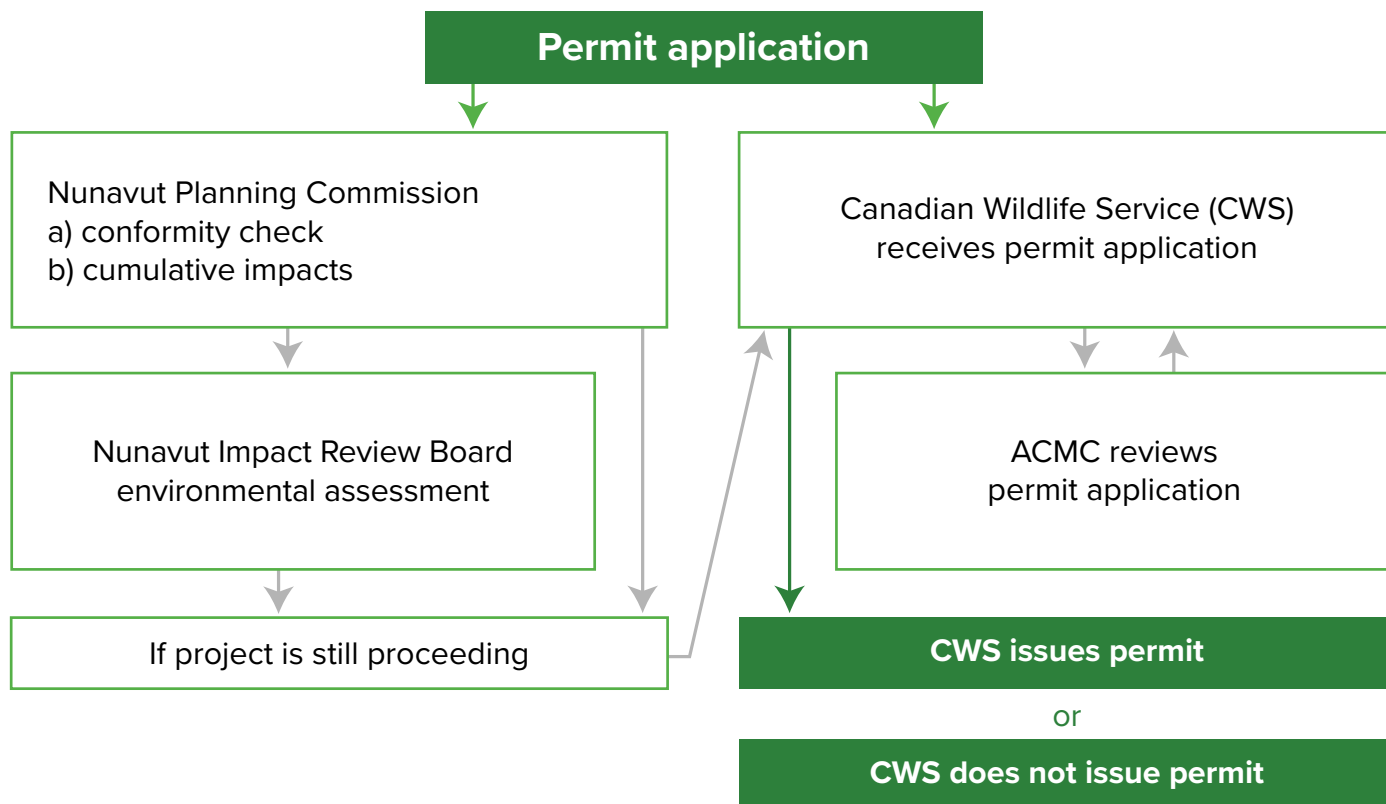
Permit application

Nunavut Planning Commission
a) conformity check
b) cumulative impacts

Canadian Wildlife Service (CWS) receives permit application

Nunavut Impact Review Board environmental assessment

ACMC reviews permit application

If project is still proceeding

CWS issues permit

or

CWS does not issue permit